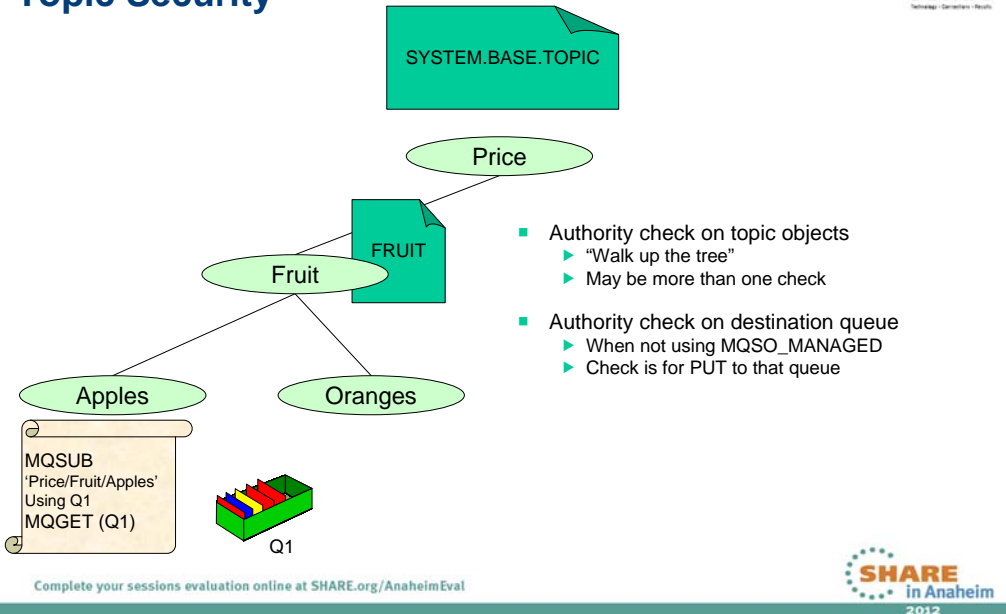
Topic Security

Technology · Connections · Results

SYSTEM.BASE.TOPIC

Price

FRUIT

Fruit

Apples

Oranges

MQSUB
'Price/Fruit/Apples'
Using Q1
MQGET (Q1)

Q1

- Authority check on topic objects
  - "Walk up the tree"
  - May be more than one check
- Authority check on destination queue
  - When not using MQSO_MANAGED
  - Check is for PUT to that queue

Complete your sessions evaluation online at SHARE.org/AnaheimEval

SHARE in Anaheim 2012